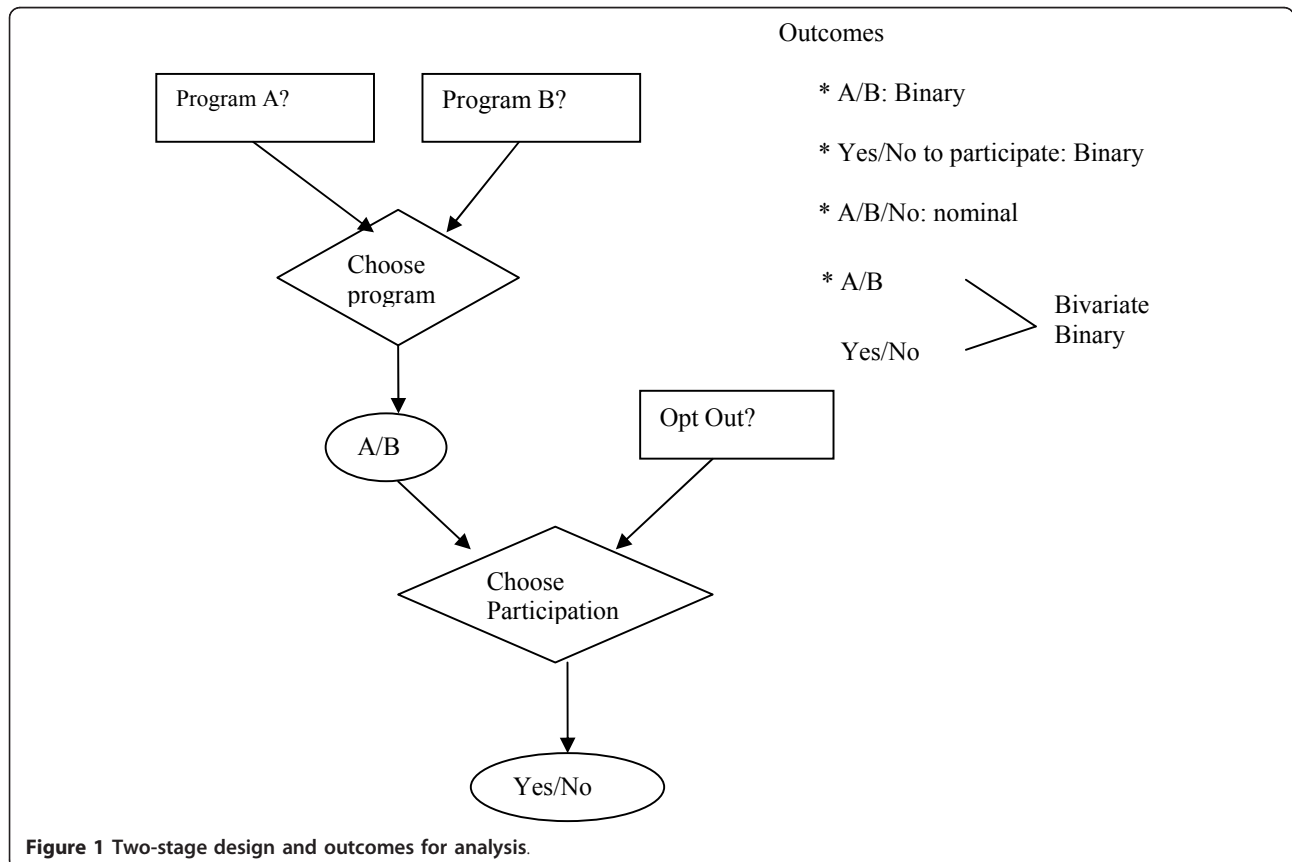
Program A?

Program B?

Choose program

A/B

Opt Out?

Choose Participation

Yes/No

Outcomes

* A/B: Binary

* Yes/No to participate: Binary

* A/B/No: nominal

* A/B

Yes/No

Bivariate Binary

**Figure 1** Two-stage design and outcomes for analysis.